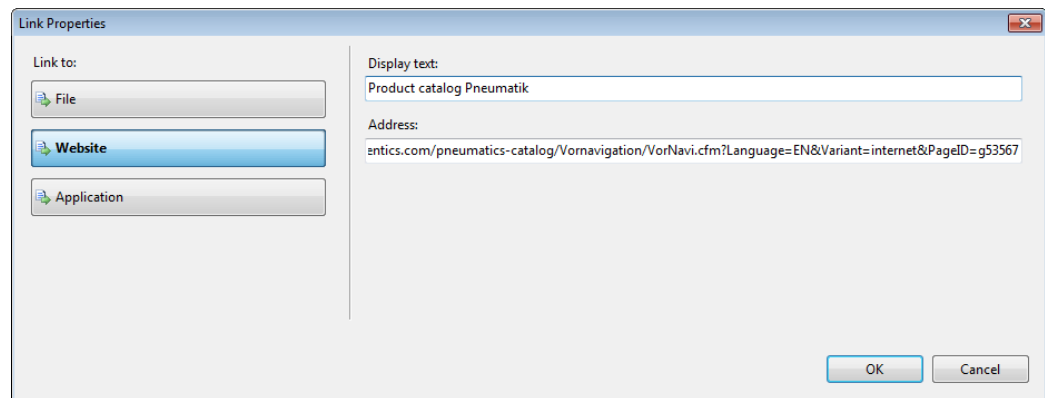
Link Properties

Link to:

File

Website

Application

Display text:

Product catalog Pneumatik

Address:

entics.com/pneumatics-catalog/Vornavigation/VorNavi.cfm?Language=EN&Variant=internet&PageID=g53567

OK

Cancel